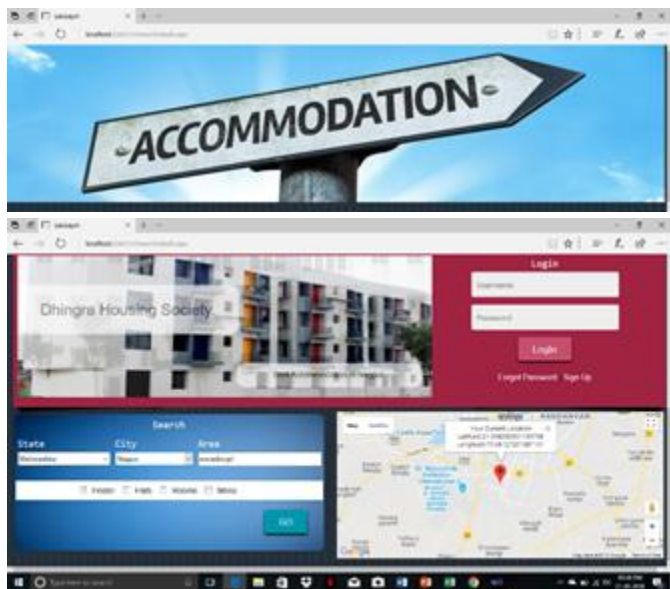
ACCOMMODATION

Dhingra Housing Society

Login

Username

Password

Login

Forgot Password Sign Up

Search

State City Area

Maharashtra Nagpur

Hostels Flats Rooms Mess

GO

Map Satellite

Your Current Location
Latitude:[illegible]
Longitude:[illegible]

Google

Type here to search